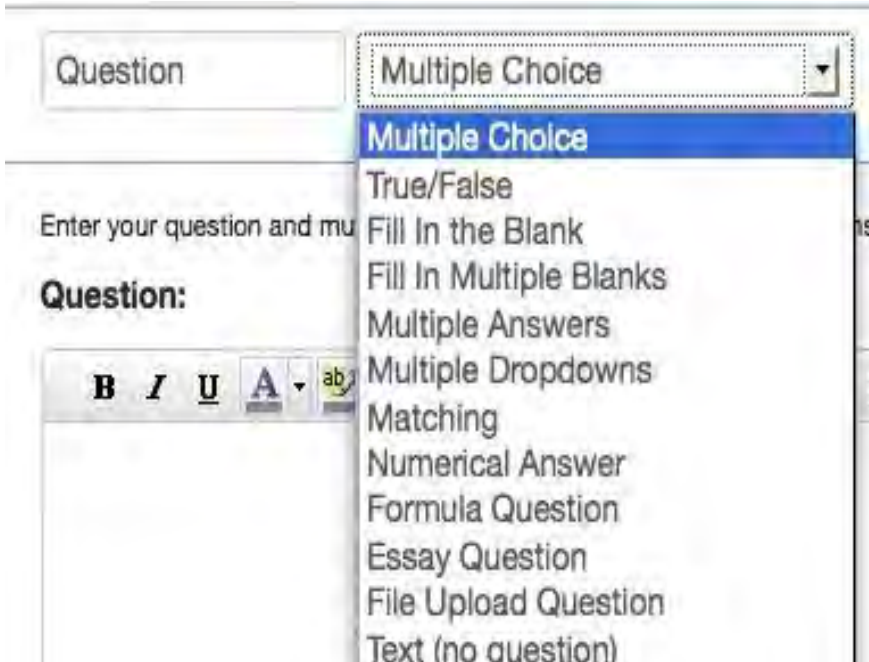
Question

Multiple Choice

Multiple Choice
True/False
Fill In the Blank
Fill In Multiple Blanks
Multiple Answers
Multiple Dropdowns
Matching
Numerical Answer
Formula Question
Essay Question
File Upload Question
Text (no question)

Enter your question and mu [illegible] ns

Question:

B I U A ab